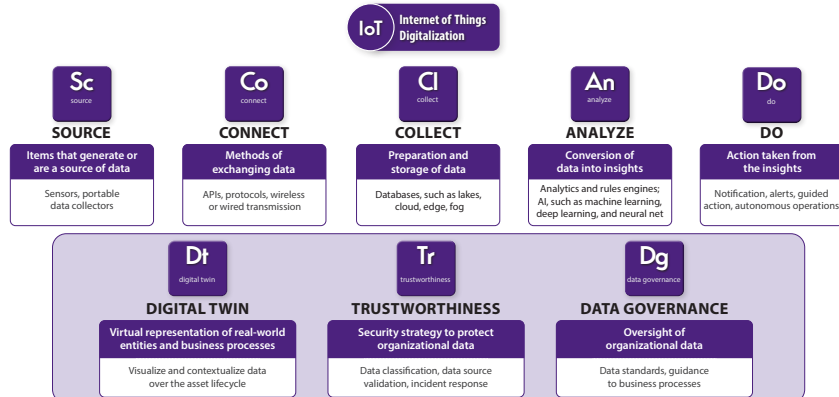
IoT Internet of Things Digitalization

Sc
source
SOURCE
Items that generate or are a source of data
Sensors, portable data collectors

Co
connect
CONNECT
Methods of exchanging data
APIs, protocols, wireless or wired transmission

Cl
collect
COLLECT
Preparation and storage of data
Databases, such as lakes, cloud, edge, fog

An
analyze
ANALYZE
Conversion of data into insights
Analytics and rules engines; AI, such as machine learning, deep learning, and neural net

Do
do
DO
Action taken from the insights
Notification, alerts, guided action, autonomous operations

Dt
digital twin
DIGITAL TWIN
Virtual representation of real-world entities and business processes
Visualize and contextualize data over the asset lifecycle

Tr
trustworthiness
TRUSTWORTHINESS
Security strategy to protect organizational data
Data classification, data source validation, incident response

Dg
data governance
DATA GOVERNANCE
Oversight of organizational data
Data standards, guidance to business processes